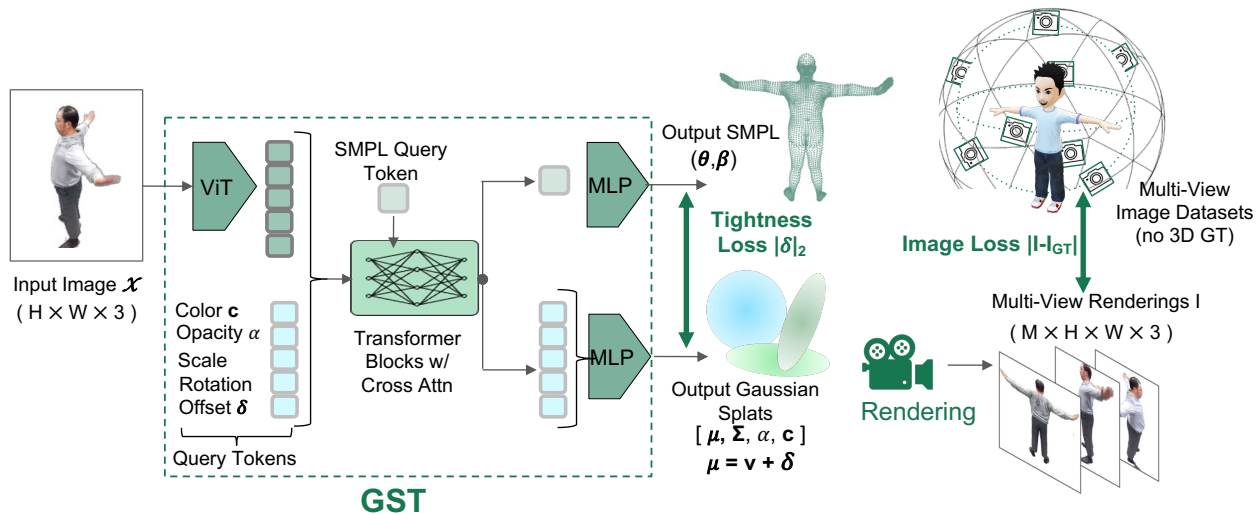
Input Image $\mathcal{X}$
( H × W × 3 )

ViT

SMPL Query Token

Color **c**
Opacity $\alpha$
Scale
Rotation
Offset $\boldsymbol{\delta}$

Query Tokens

Transformer Blocks w/ Cross Attn

MLP

MLP

GST

Output SMPL
$(\boldsymbol{\theta}, \boldsymbol{\beta})$

Tightness Loss $|\delta|_2$

Output Gaussian Splats
$[\ \boldsymbol{\mu}, \boldsymbol{\Sigma}, \alpha, \mathbf{c}\ ]$
$\boldsymbol{\mu} = \mathbf{v} + \boldsymbol{\delta}$

Rendering

Image Loss $|\mathbf{I}-\mathbf{I}_{\mathbf{GT}}|$

Multi-View Image Datasets (no 3D GT)

Multi-View Renderings I
( M × H × W × 3 )